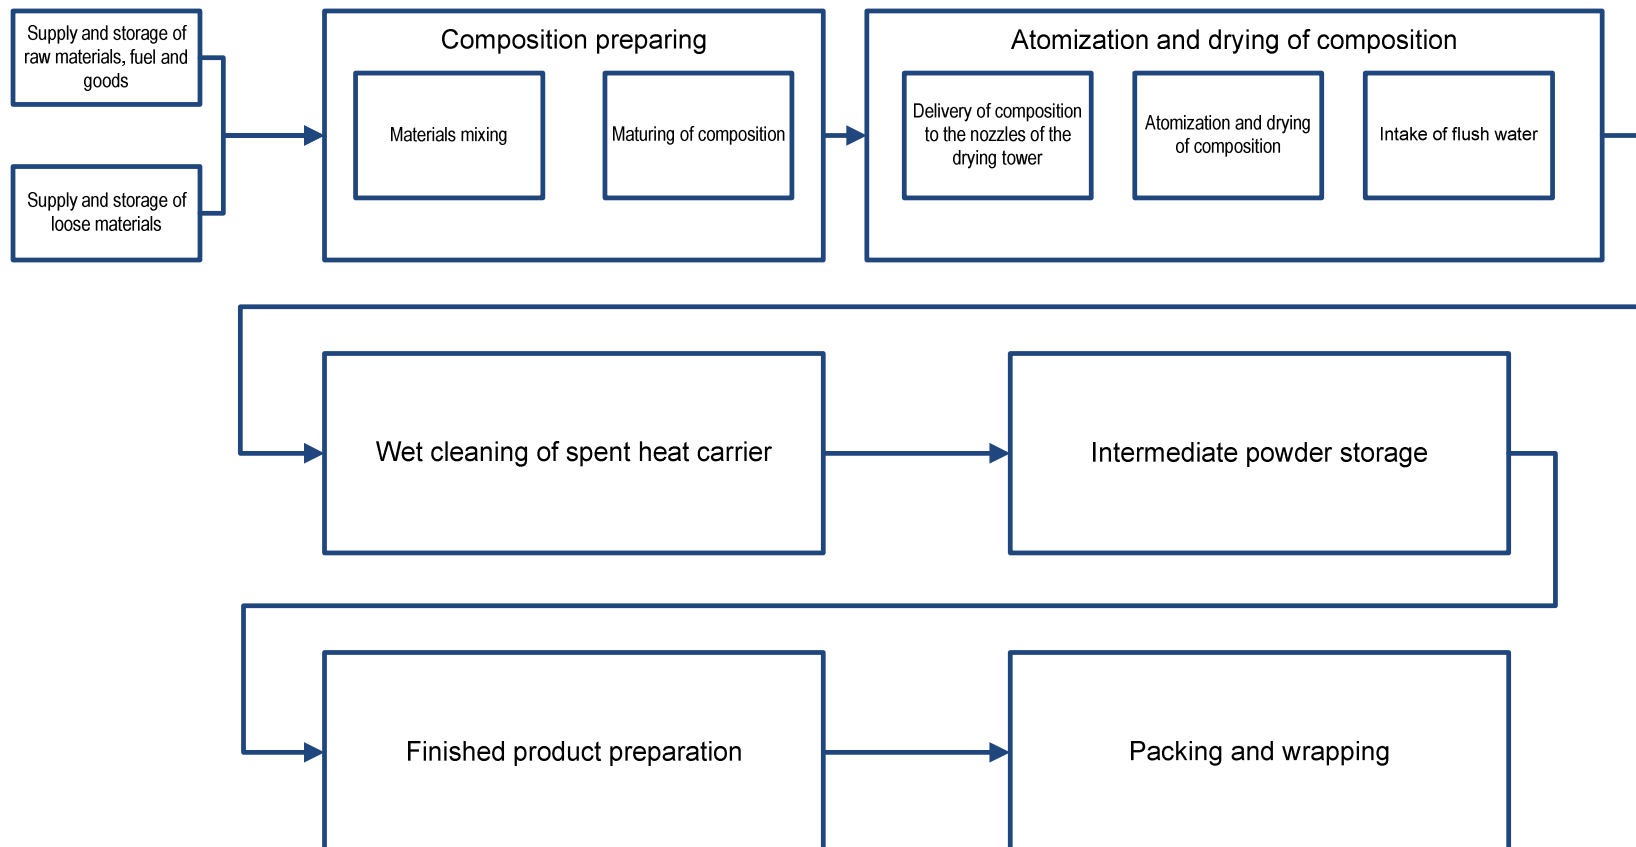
Supply and storage of raw materials, fuel and goods

Supply and storage of loose materials

Composition preparing

Materials mixing

Maturing of composition

Atomization and drying of composition

Delivery of composition to the nozzles of the drying tower

Atomization and drying of composition

Intake of flush water

Wet cleaning of spent heat carrier

Intermediate powder storage

Finished product preparation

Packing and wrapping